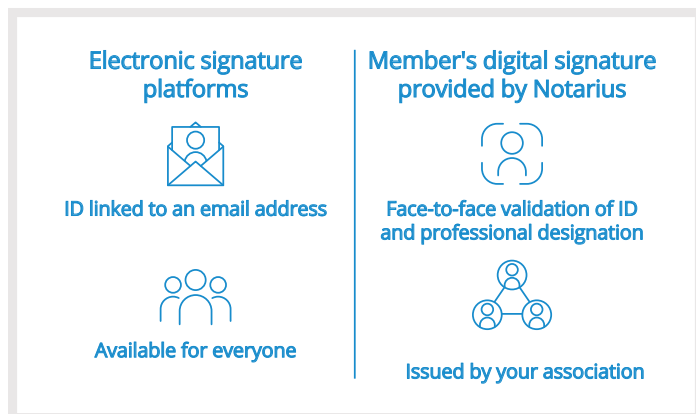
Electronic signature platforms

ID linked to an email address

Available for everyone

Member's digital signature provided by Notarius

Face-to-face validation of ID and professional designation

Issued by your association